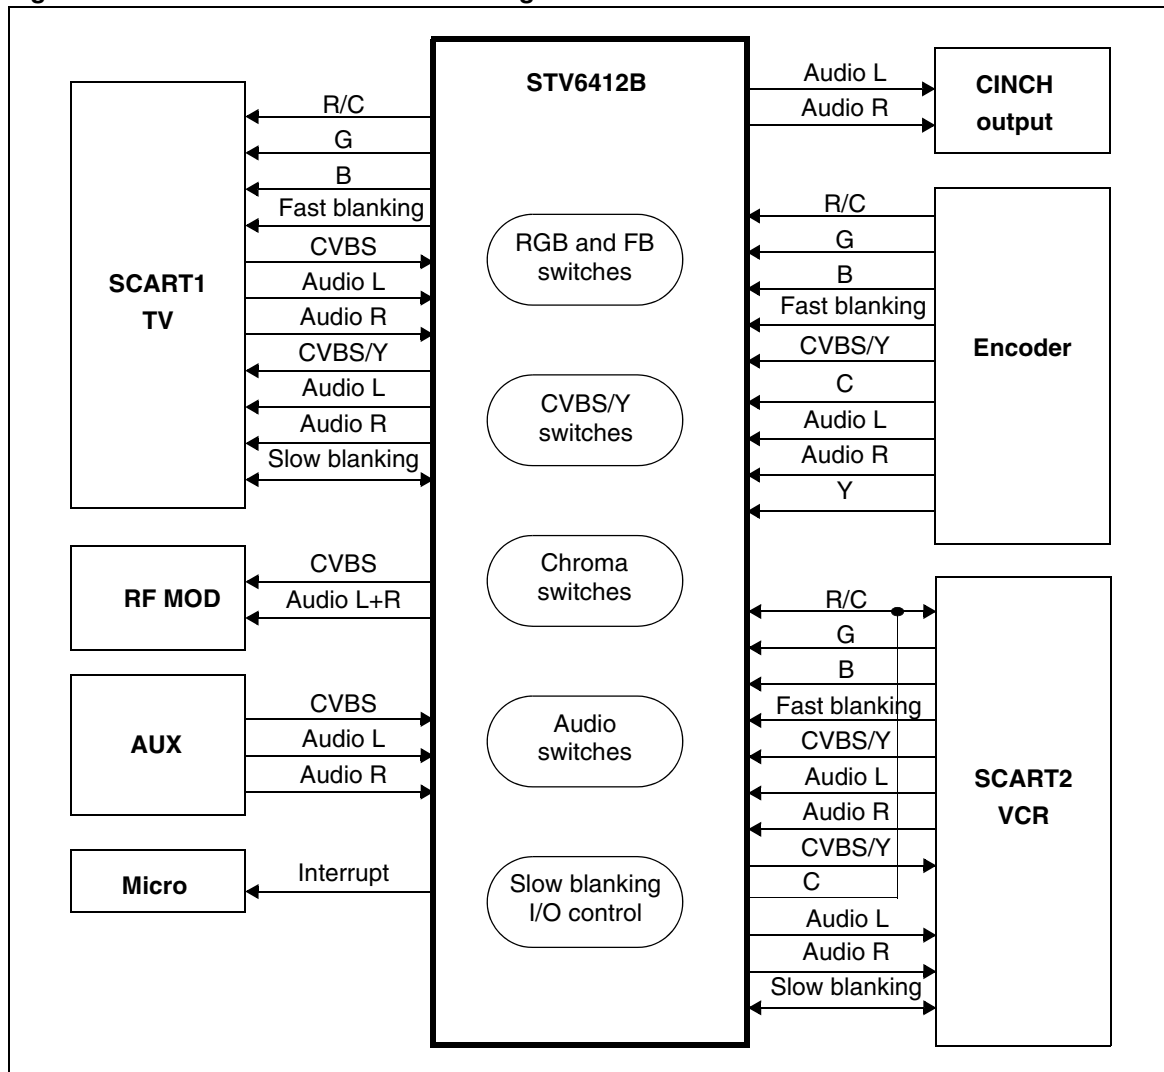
STV6412B

SCART1
TV

R/C
G
B
Fast blanking
CVBS
Audio L
Audio R
CVBS/Y
Audio L
Audio R
Slow blanking

RF MOD

CVBS
Audio L+R

AUX

CVBS
Audio L
Audio R

Micro

Interrupt

RGB and FB switches

CVBS/Y switches

Chroma switches

Audio switches

Slow blanking I/O control

Audio L
Audio R

CINCH output

R/C
G
B
Fast blanking
CVBS/Y
C
Audio L
Audio R
Y

Encoder

R/C
G
B
Fast blanking
CVBS/Y
Audio L
Audio R
CVBS/Y
C
Audio L
Audio R
Slow blanking

SCART2
VCR